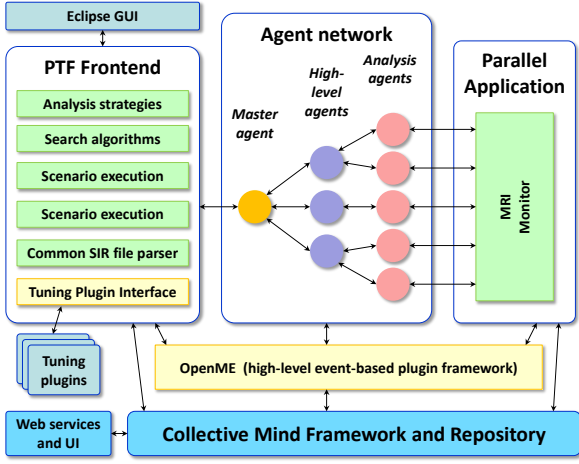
Eclipse GUI

PTF Frontend

Analysis strategies

Search algorithms

Scenario execution

Scenario execution

Common SIR file parser

Tuning Plugin Interface

Tuning plugins

Agent network

Master agent

High-level agents

Analysis agents

Parallel Application

MRI Monitor

OpenME (high-level event-based plugin framework)

Web services and UI

Collective Mind Framework and Repository